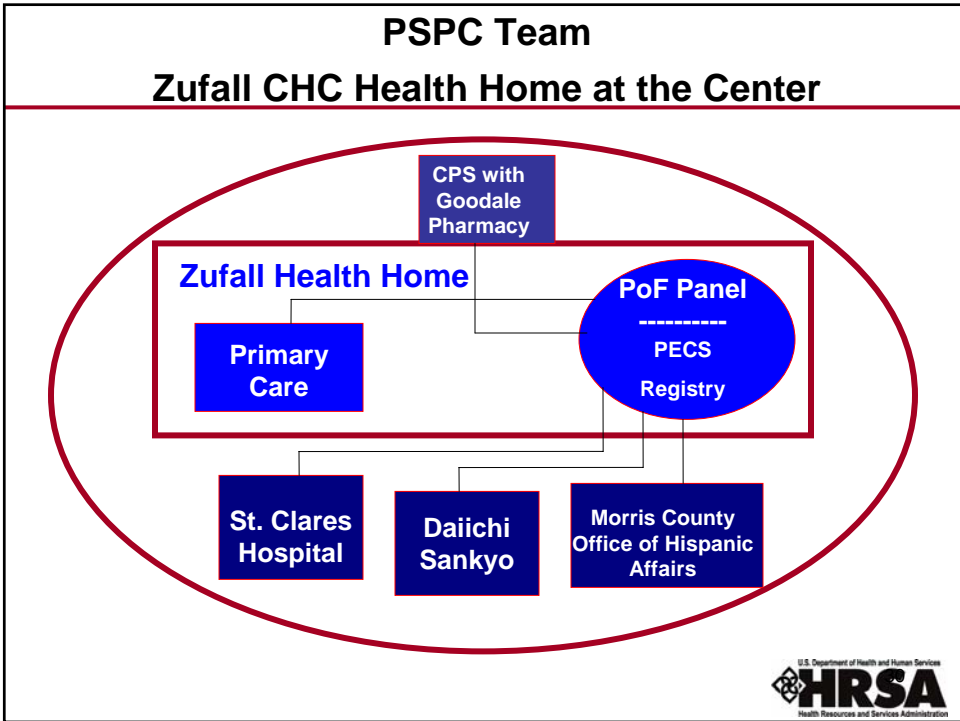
PSPC Team

Zufall CHC Health Home at the Center

CPS with Goodale Pharmacy

Zufall Health Home

PoF Panel
----------
PECS
Registry

Primary Care

St. Clares Hospital

Daiichi Sankyo

Morris County Office of Hispanic Affairs

U.S. Department of Health and Human Services
HRSA
Health Resources and Services Administration